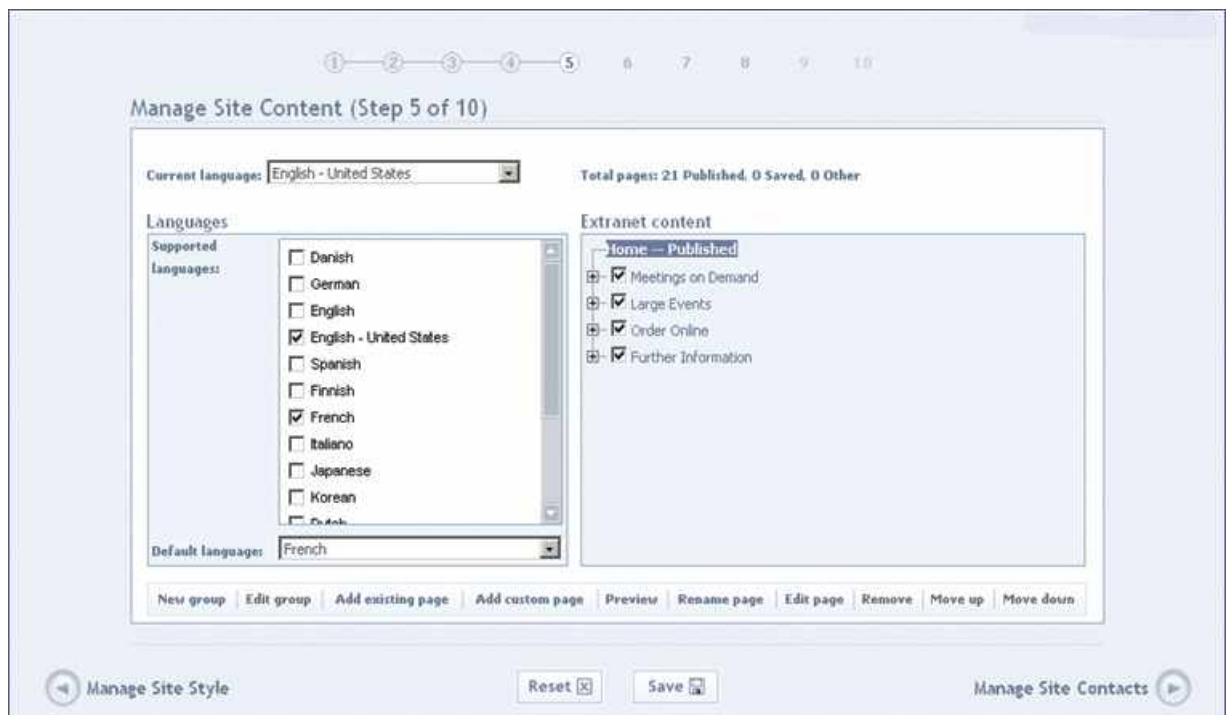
1 2 3 4 5 6 7 8 9 10

Manage Site Content (Step 5 of 10)

Current language: English - United States

Total pages: 21 Published, 0 Saved, 0 Other

Languages

Supported languages:

Danish
German
English
English - United States
Spanish
Finnish
French
Italiano
Japanese
Korean
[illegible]

Default language: French

Extranet content

Home — Published
Meetings on Demand
Large Events
Order Online
Further Information

New group | Edit group | Add existing page | Add custom page | Preview | Rename page | Edit page | Remove | Move up | Move down

Manage Site Style

Reset

Save

Manage Site Contacts